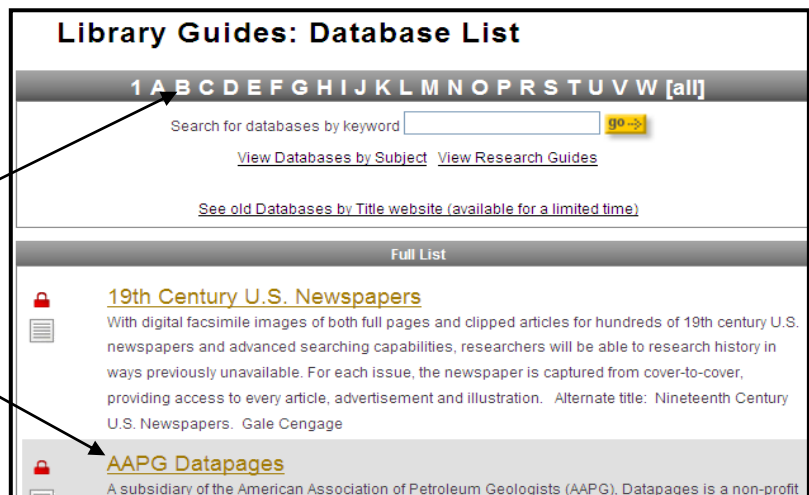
Library Guides: Database List

1 A B C D E F G H I J K L M N O P R S T U V W [all]

Search for databases by keyword go

View Databases by Subject View Research Guides

See old Databases by Title website (available for a limited time)

Full List

19th Century U.S. Newspapers
With digital facsimile images of both full pages and clipped articles for hundreds of 19th century U.S. newspapers and advanced searching capabilities, researchers will be able to research history in ways previously unavailable. For each issue, the newspaper is captured from cover-to-cover, providing access to every article, advertisement and illustration. Alternate title: Nineteenth Century U.S. Newspapers. Gale Cengage

AAPG Datapages
A subsidiary of the American Association of Petroleum Geologists (AAPG), Datapages is a non-profit